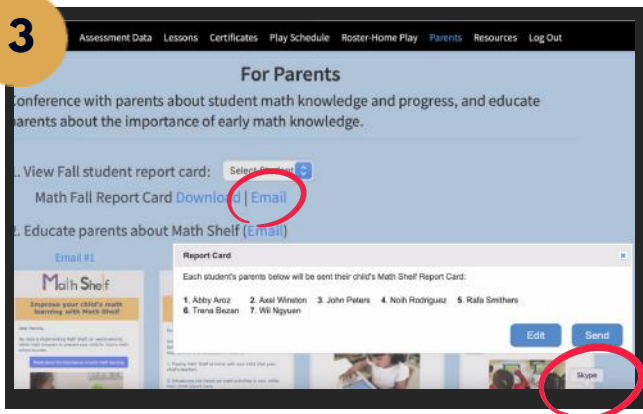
3

Assessment Data Lessons Certificates Play Schedule Roster-Home Play Parents Resources Log Out

For Parents

Conference with parents about student math knowledge and progress, and educate parents about the importance of early math knowledge.

1. View Fall student report card: Select Student

Math Fall Report Card Download | Email

2. Educate parents about Math Shelf (Email)

Email #1

Math Shelf

Improve your child's math learning with Math Shelf

Report Card

Each student's parents below will be sent their child's Math Shelf Report Card:

1. Abby Aroz 2. Axel Winston 3. John Peters 4. Noih Rodriguez 5. Rafa Smithers 6. Trena Bezan 7. Wil Ngyuen

Edit Send

Skype